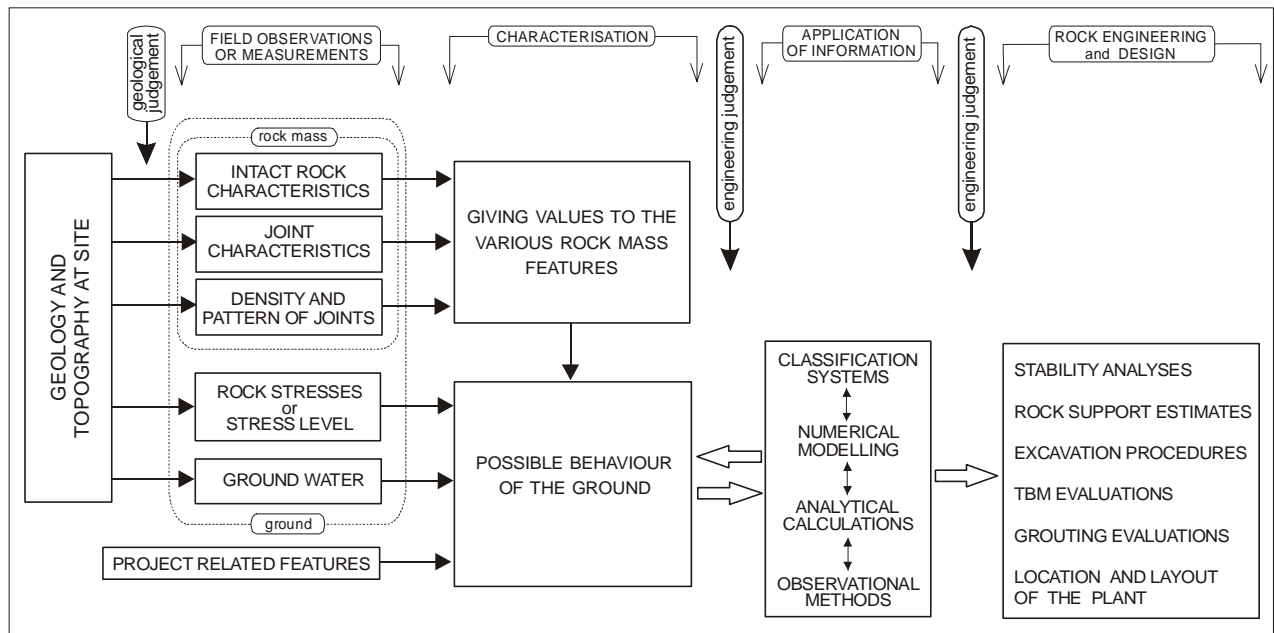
FIELD OBSERVATIONS OR MEASUREMENTS

CHARACTERISATION

APPLICATION OF INFORMATION

ROCK ENGINEERING and DESIGN

geological judgement

engineering judgement

engineering judgement

rock mass

GEOLOGY AND TOPOGRAPHY AT SITE

INTACT ROCK CHARACTERISTICS

JOINT CHARACTERISTICS

DENSITY AND PATTERN OF JOINTS

GIVING VALUES TO THE VARIOUS ROCK MASS FEATURES

ROCK STRESSES or STRESS LEVEL

GROUND WATER

ground

POSSIBLE BEHAVIOUR OF THE GROUND

PROJECT RELATED FEATURES

CLASSIFICATION SYSTEMS

NUMERICAL MODELLING

ANALYTICAL CALCULATIONS

OBSERVATIONAL METHODS

STABILITY ANALYSES

ROCK SUPPORT ESTIMATES

EXCAVATION PROCEDURES

TBM EVALUATIONS

GROUTING EVALUATIONS

LOCATION AND LAYOUT OF THE PLANT